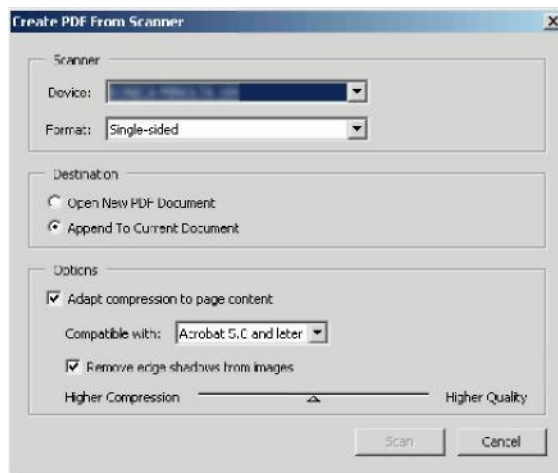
Create PDF From Scanner

Scanner

Device: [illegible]

Format: Single-sided

Destination

Open New PDF Document

Append To Current Document

Options

Adapt compression to page content

Compatible with: Acrobat 5.0 and later

Remove edge shadows from images

Higher Compression

Higher Quality

Scan

Cancel